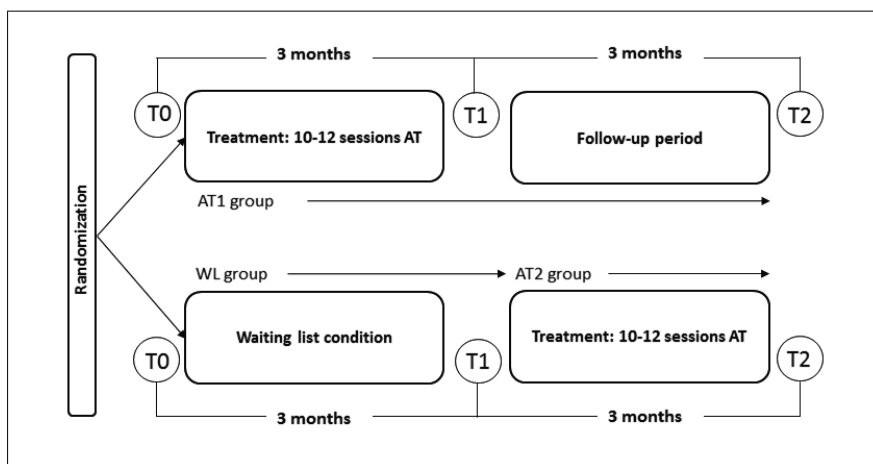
Randomization

3 months

3 months

T0

Treatment: 10-12 sessions AT

T1

Follow-up period

T2

AT1 group

WL group

AT2 group

T0

Waiting list condition

T1

Treatment: 10-12 sessions AT

T2

3 months

3 months